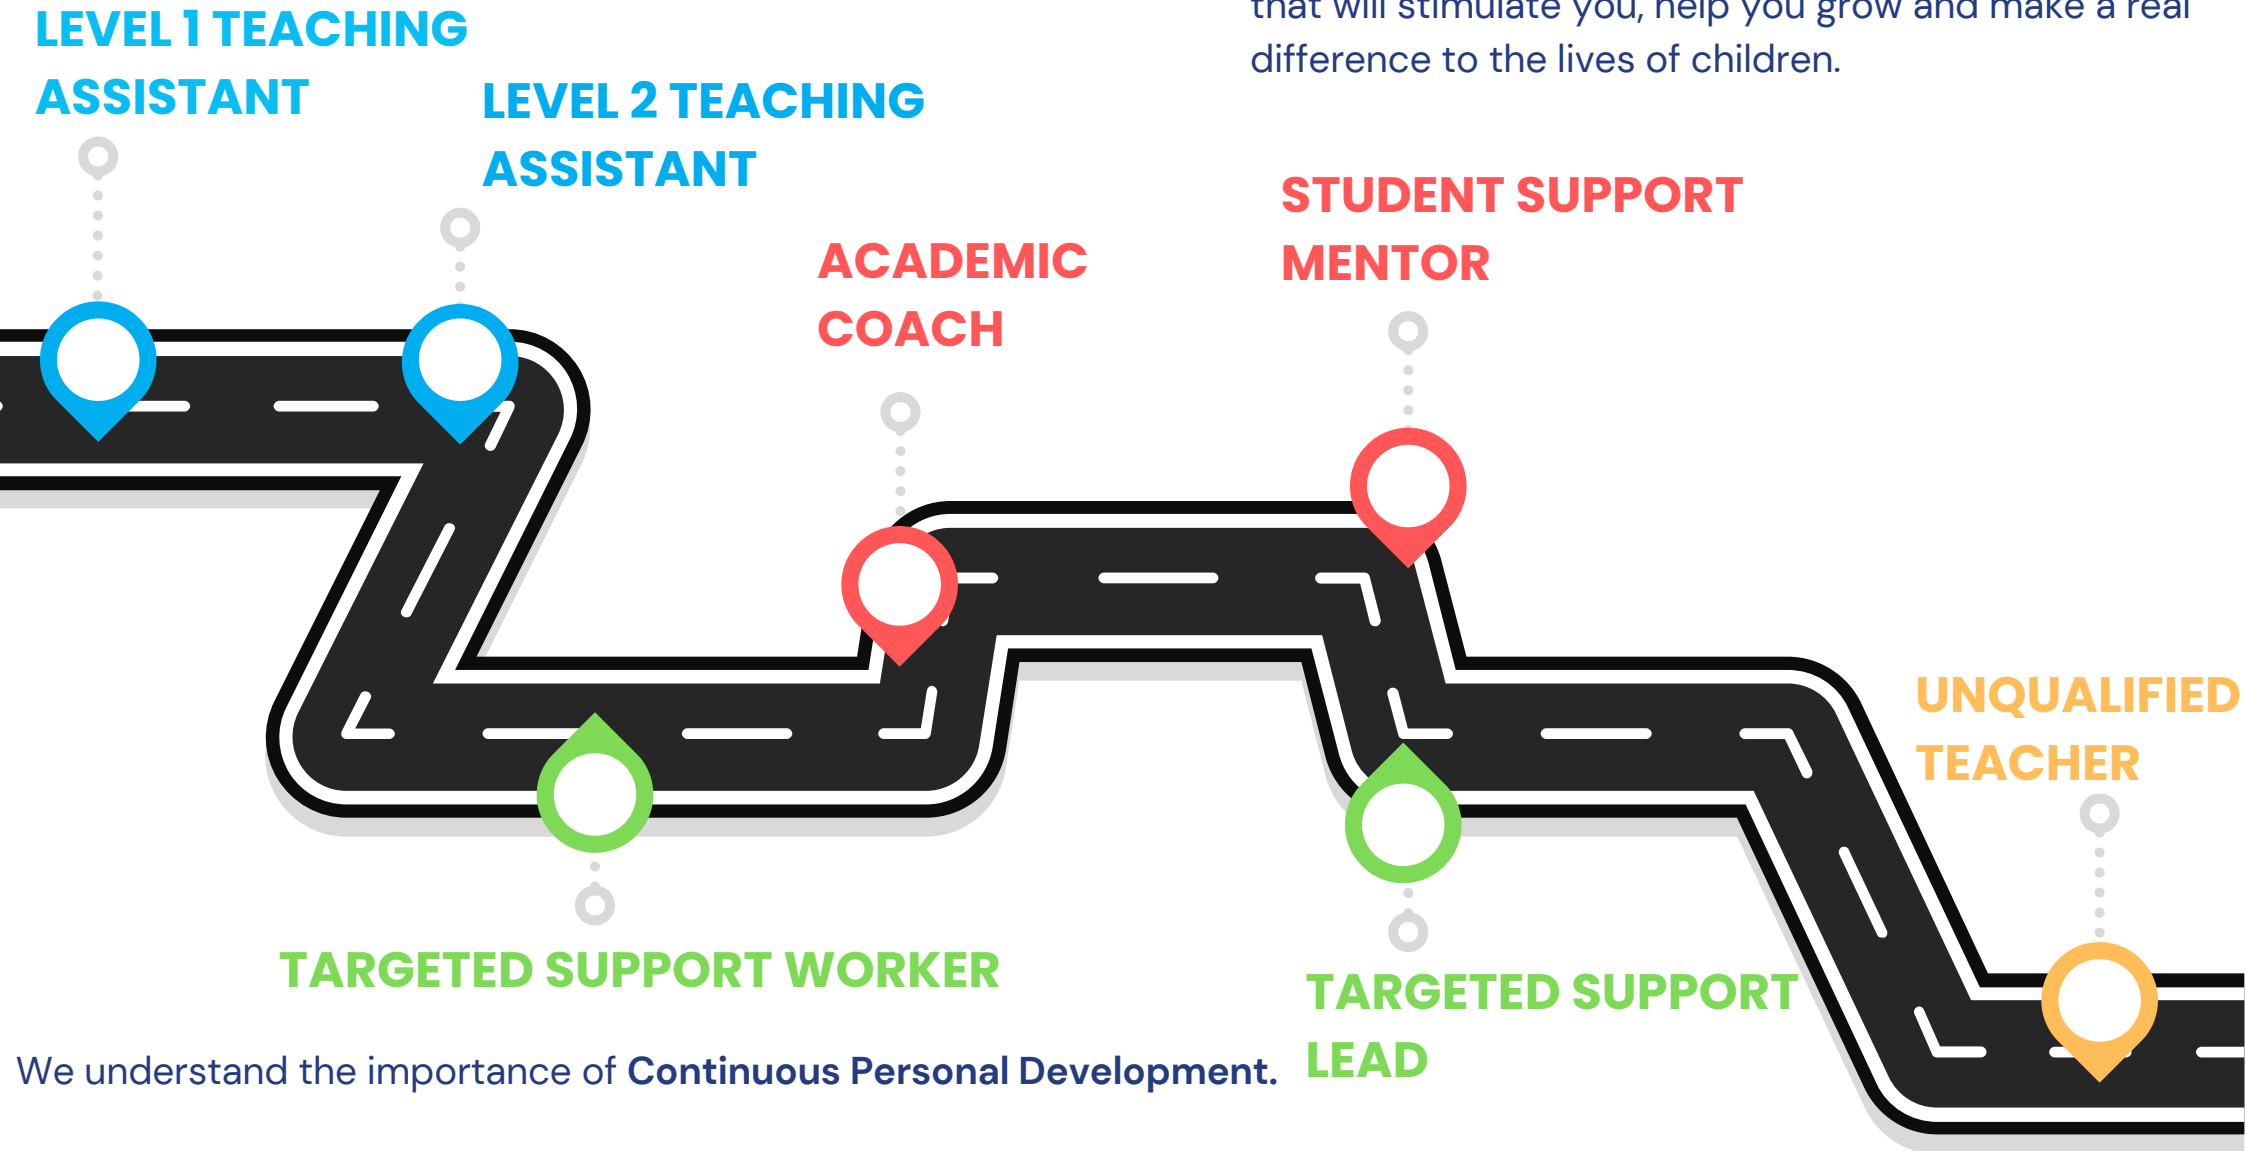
that will stimulate you, help you grow and make a real difference to the lives of children.

LEVEL 1 TEACHING ASSISTANT

LEVEL 2 TEACHING ASSISTANT

ACADEMIC COACH

STUDENT SUPPORT MENTOR

UNQUALIFIED TEACHER

TARGETED SUPPORT WORKER

TARGETED SUPPORT LEAD

We understand the importance of **Continuous Personal Development.**